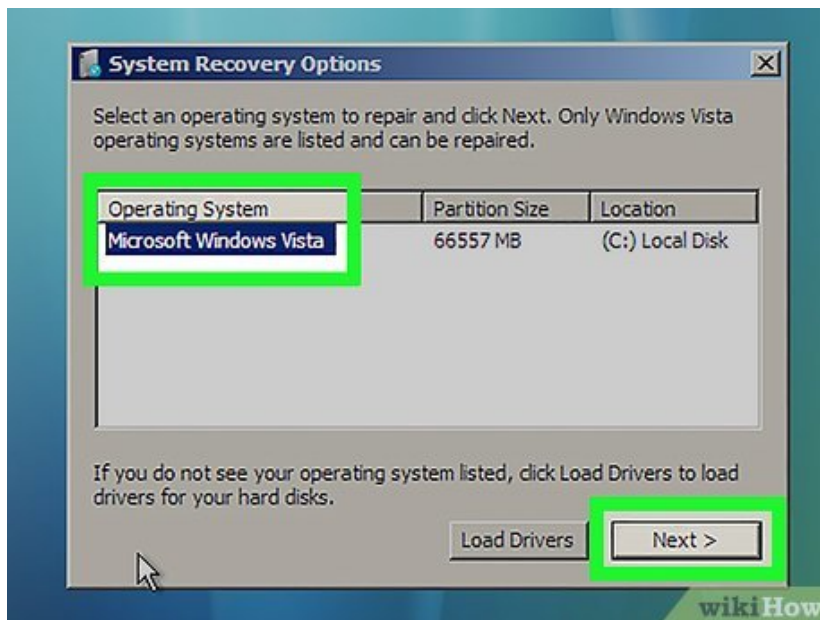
System Recovery Options

Select an operating system to repair and click Next. Only Windows Vista operating systems are listed and can be repaired.

| Operating System | Partition Size | Location |
|---|---|---|
| Microsoft Windows Vista | 66557 MB | (C:) Local Disk |

If you do not see your operating system listed, click Load Drivers to load drivers for your hard disks.

Load Drivers

Next >

wikiHow